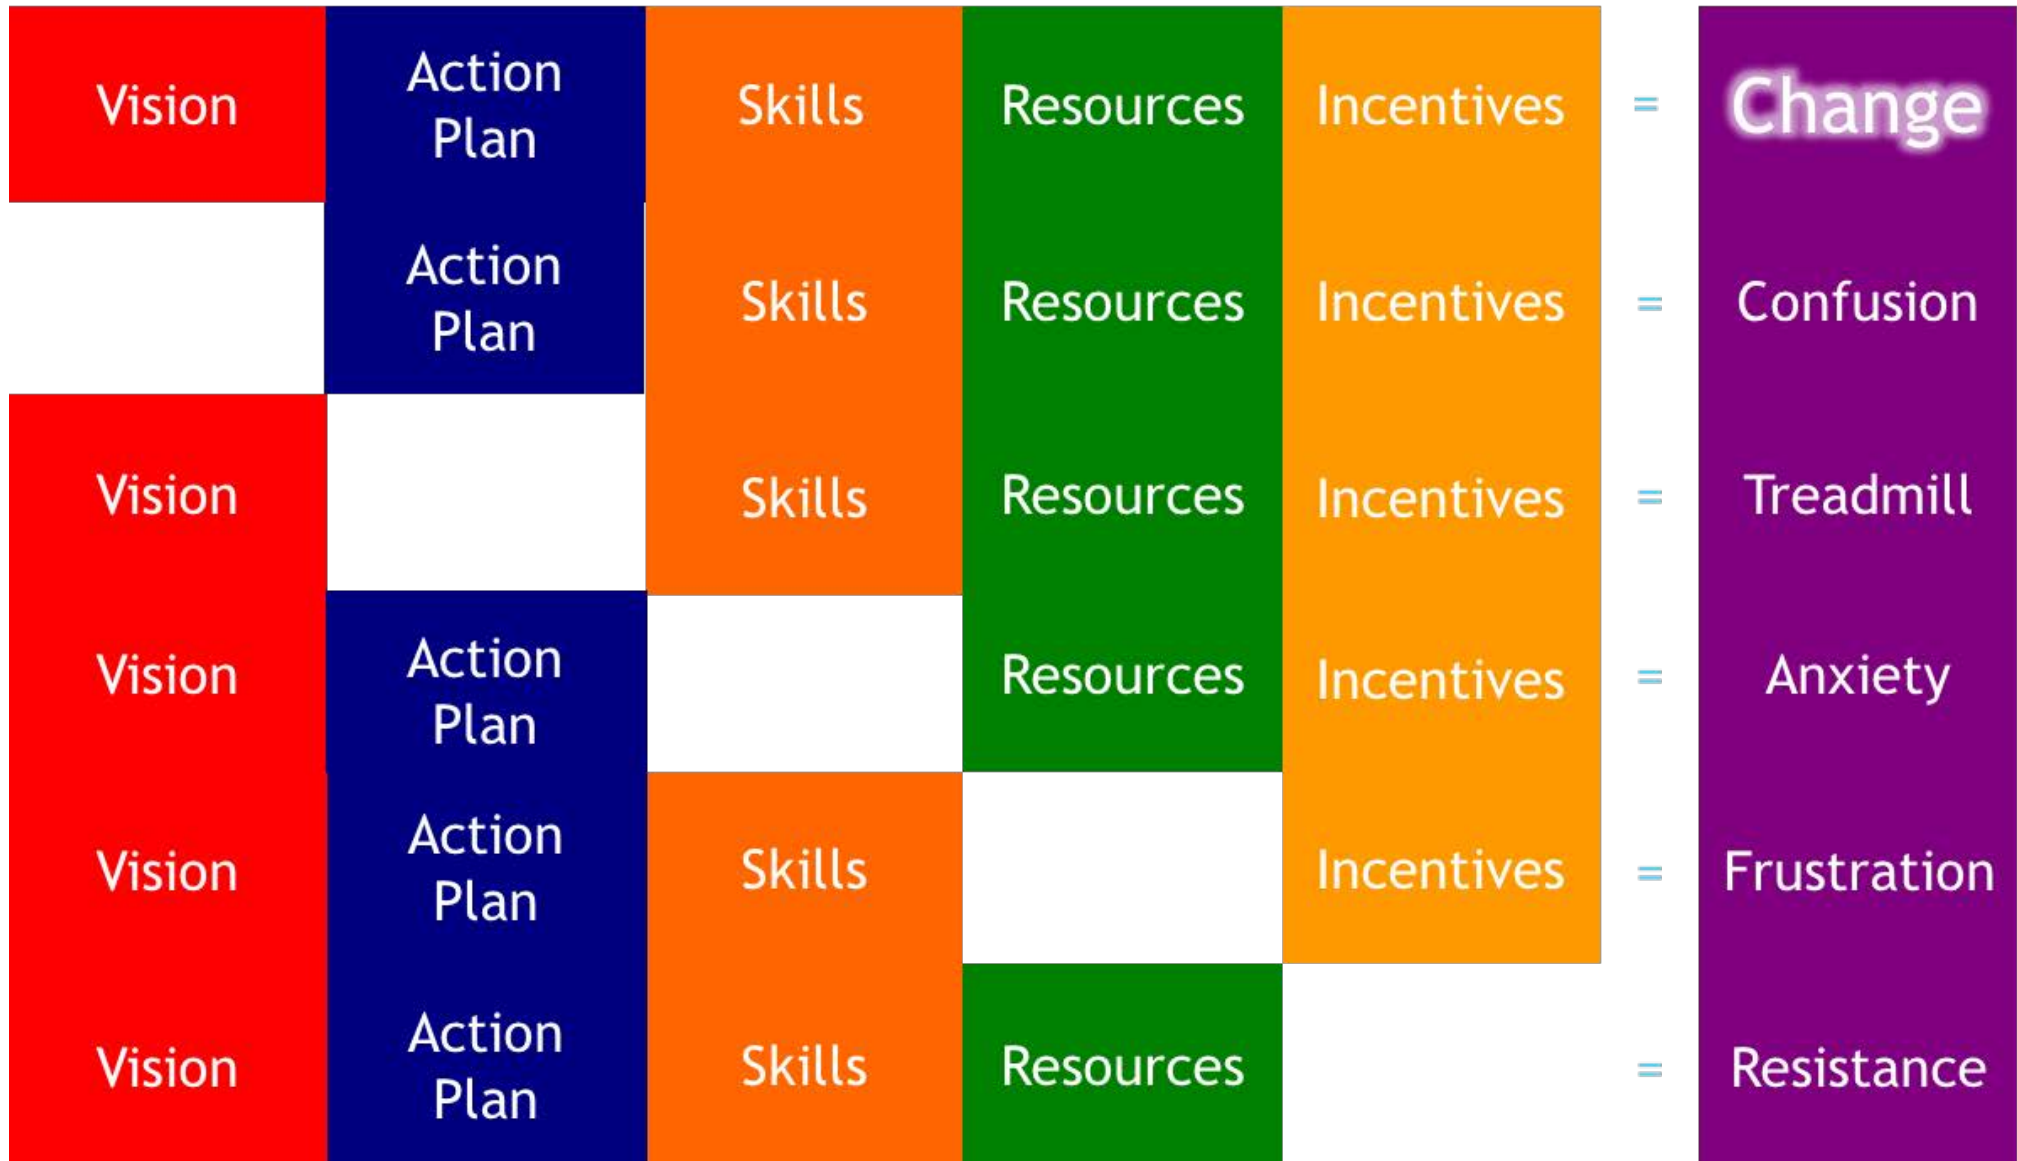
| | | | | | | |
|---|---|---|---|---|---|---|
| Vision | Action Plan | Skills | Resources | Incentives | = | Change |
| | Action Plan | Skills | Resources | Incentives | = | Confusion |
| Vision | | Skills | Resources | Incentives | = | Treadmill |
| Vision | Action Plan | | Resources | Incentives | = | Anxiety |
| Vision | Action Plan | Skills | | Incentives | = | Frustration |
| Vision | Action Plan | Skills | Resources | | = | Resistance |